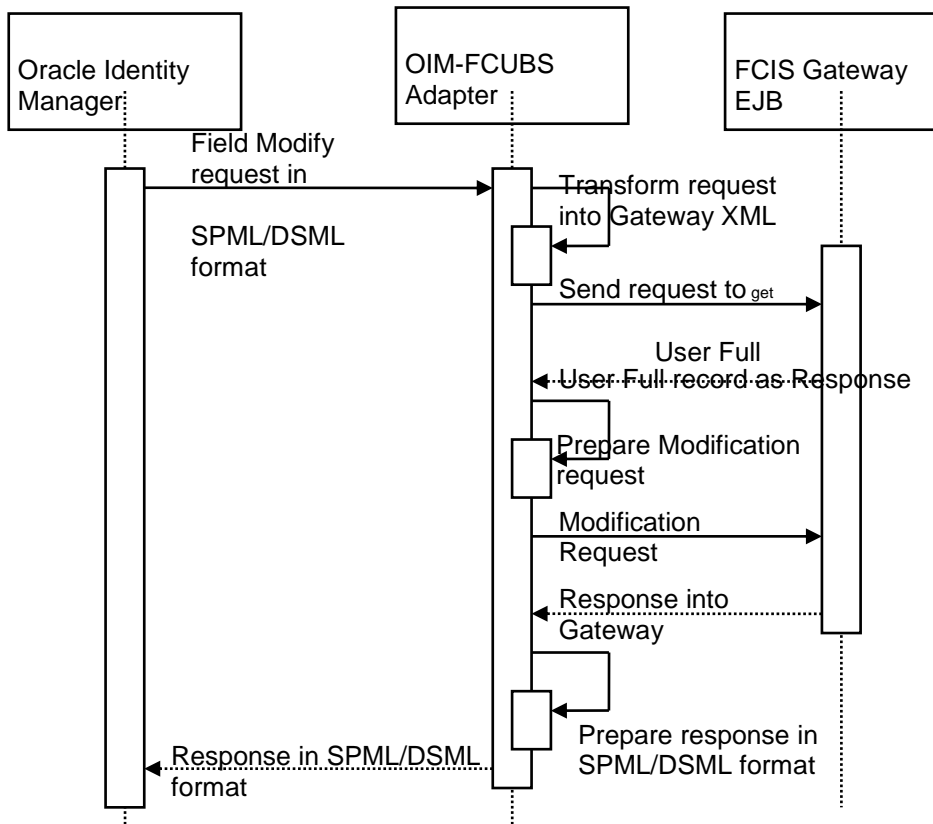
Oracle Identity Manager

OIM-FCUBS Adapter

FCIS Gateway EJB

Field Modify request in

SPML/DSML format

Transform request into Gateway XML

Send request to get

User Full

User Full record as Response

Prepare Modification request

Modification Request

Response into Gateway

Prepare response in SPML/DSML format

Response in SPML/DSML format